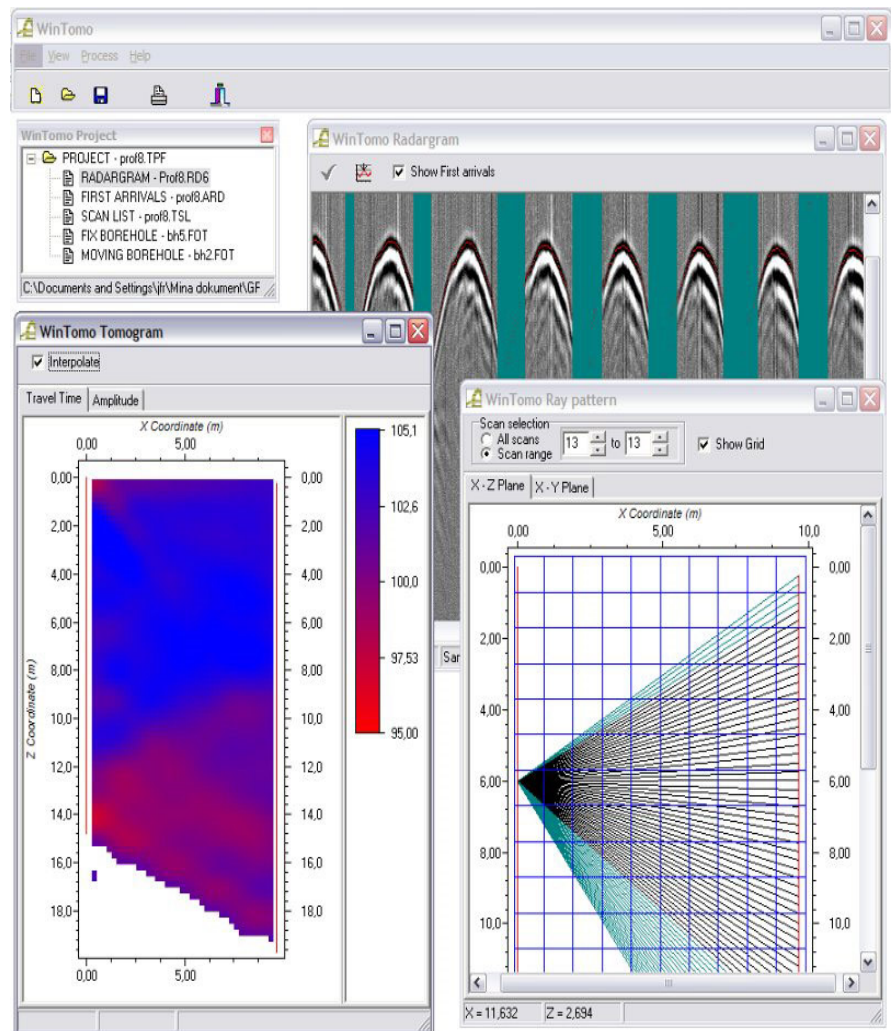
WinTomo
File View Process Help

WinTomo Project
PROJECT - prof8.TPF
RADARGRAM - Prof8.RD6
FIRST ARRIVALS - prof8.ARD
SCAN LIST - prof8.TSL
FIX BOREHOLE - bh5.FOT
MOVING BOREHOLE - bh2.FOT
C:\Documents and Settings\jfr\Mina dokument\GF

WinTomo Radargram
Show First arrivals

Sar

WinTomo Tomogram
Interpolate
Travel Time | Amplitude
X Coordinate (m)
0,00 5,00
0,00 2,00 4,00 6,00 8,00 10,0 12,0 14,0 16,0 18,0
Z Coordinate (m)
0,00 2,00 4,00 6,00 8,00 10,0 12,0 14,0 16,0 18,0
0,00 5,00
105,1
102,6
100,0
97,53
95,00

WinTomo Ray pattern
Scan selection
All scans
Scan range 13 to 13
Show Grid
X - Z Plane | X - Y Plane
X Coordinate (m)
0,00 5,00 10,0
0,00 2,00 4,00 6,00 8,00 10,0
0,00 2,00 4,00 6,00 8,00 10,0
X = 11,632 Z = 2,694